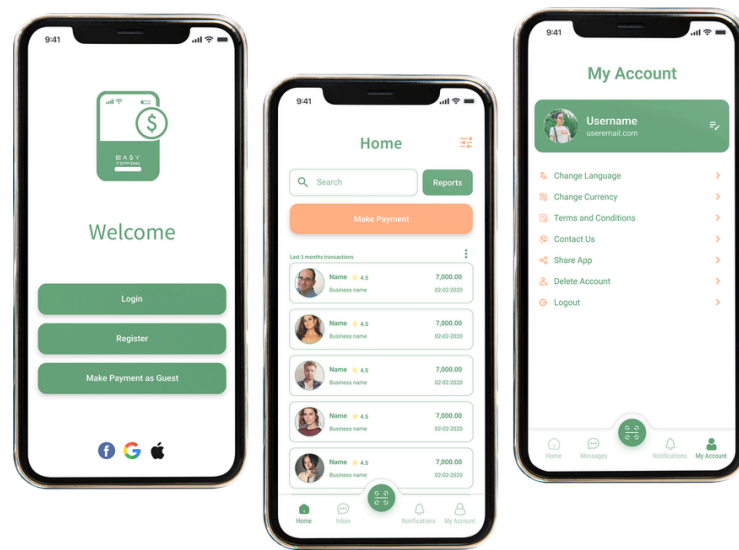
9:41

EASY
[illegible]

Welcome

Login

Register

Make Payment as Guest

9:41

Home

Search

Reports

Make Payment

Last 3 months transactions

Name 4.5
Business name
7,000.00
02-02-2020

Name 4.5
Business name
7,000.00
02-02-2020

Name 4.5
Business name
7,000.00
02-02-2020

Name 4.5
Business name
7,000.00
02-02-2020

Name 4.5
Business name
7,000.00
02-02-2020

Home
Inbox
Notifications
My Account

9:41

My Account

Username
useremail.com

Change Language
Change Currency
Terms and Conditions
Contact Us
Share App
Delete Account
Logout

Home
Messages
Notifications
My Account